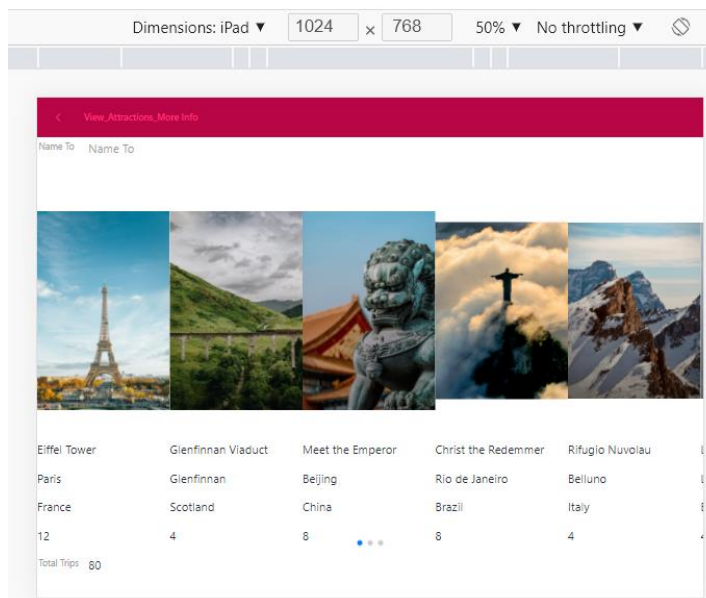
Dimensions: iPad ▼ 1024 × 768 50% ▼ No throttling ▼

< View_Attractions_More Info

Name To Name To

| Eiffel Tower | Glenfinnan Viaduct | Meet the Emperor | Christ the Redemmer | Rifugio Nuvolau |
|---|---|---|---|---|
| Paris | Glenfinnan | Beijing | Rio de Janeiro | Belluno |
| France | Scotland | China | Brazil | Italy |
| 12 | 4 | 8 | 8 | 4 |

Total Trips 80